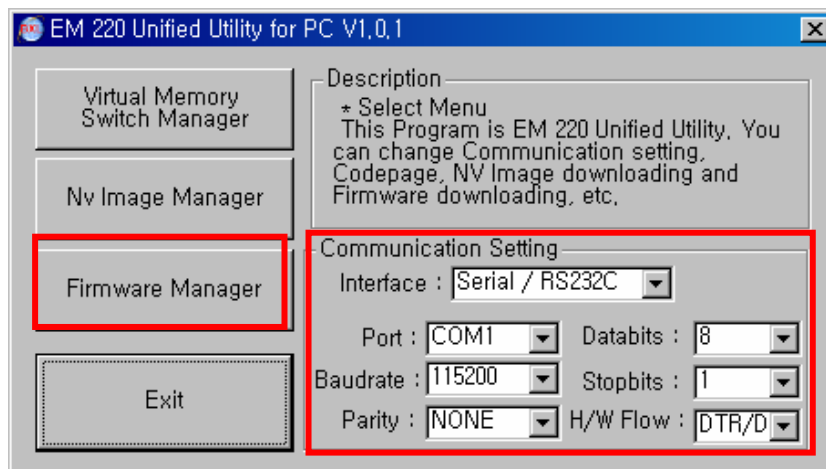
EM 220 Unified Utility for PC V1.0.1

Virtual Memory Switch Manager

Nv Image Manager

Firmware Manager

Exit

Description

* Select Menu
This Program is EM 220 Unified Utility. You can change Communication setting, Codepage, NV Image downloading and Firmware downloading, etc.

Communication Setting

Interface : Serial / RS232C

Port : COM1

Databits : 8

Baudrate : 115200

Stopbits : 1

Parity : NONE

H/W Flow : DTR/D